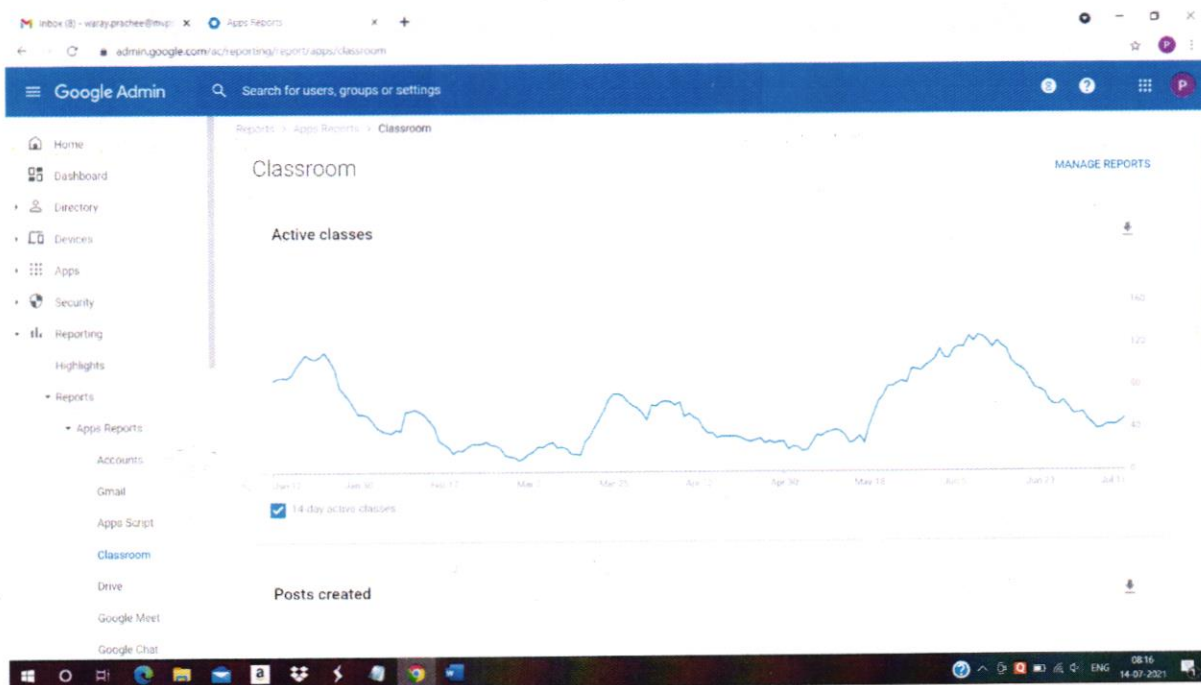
Inbox (8) - waray.prachee@mvp... ×
Apps Reports ×
+
admin.google.com/ac/reporting/report/apps/classroom

Google Admin
Search for users, groups or settings

Home
Dashboard
Directory
Devices
Apps
Security
Reporting
Highlights
Reports
Apps Reports
Accounts
Gmail
Apps Script
Classroom
Drive
Google Meet
Google Chat

Reports > Apps Reports > Classroom

Classroom

MANAGE REPORTS

Active classes

160
120
80
40
0

Jan 12 Jan 30 Feb 17 Mar 7 Mar 25 Apr 12 Apr 30 May 18 Jun 5 Jun 23 Jul 11

14-day active classes

Posts created

ENG 08:16 14-07-2021